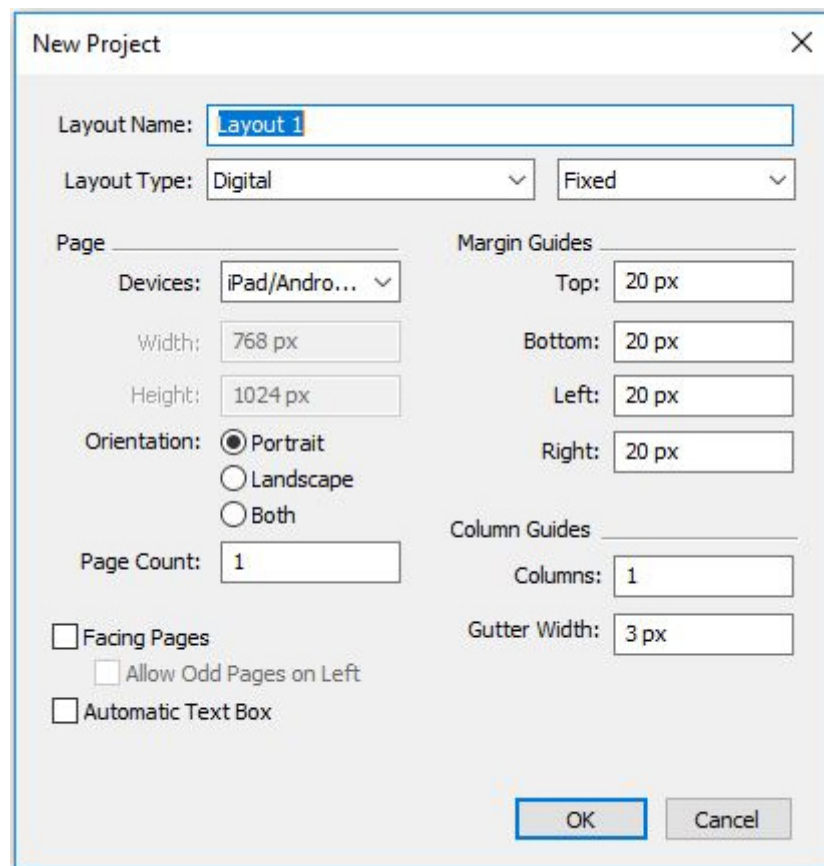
New Project

×

Layout Name: Layout 1

Layout Type: Digital

Fixed

Page

Devices: iPad/Andro...

Width: 768 px

Height: 1024 px

Orientation: Portrait

Landscape

Both

Page Count: 1

Margin Guides

Top: 20 px

Bottom: 20 px

Left: 20 px

Right: 20 px

Column Guides

Columns: 1

Gutter Width: 3 px

Facing Pages

Allow Odd Pages on Left

Automatic Text Box

OK

Cancel